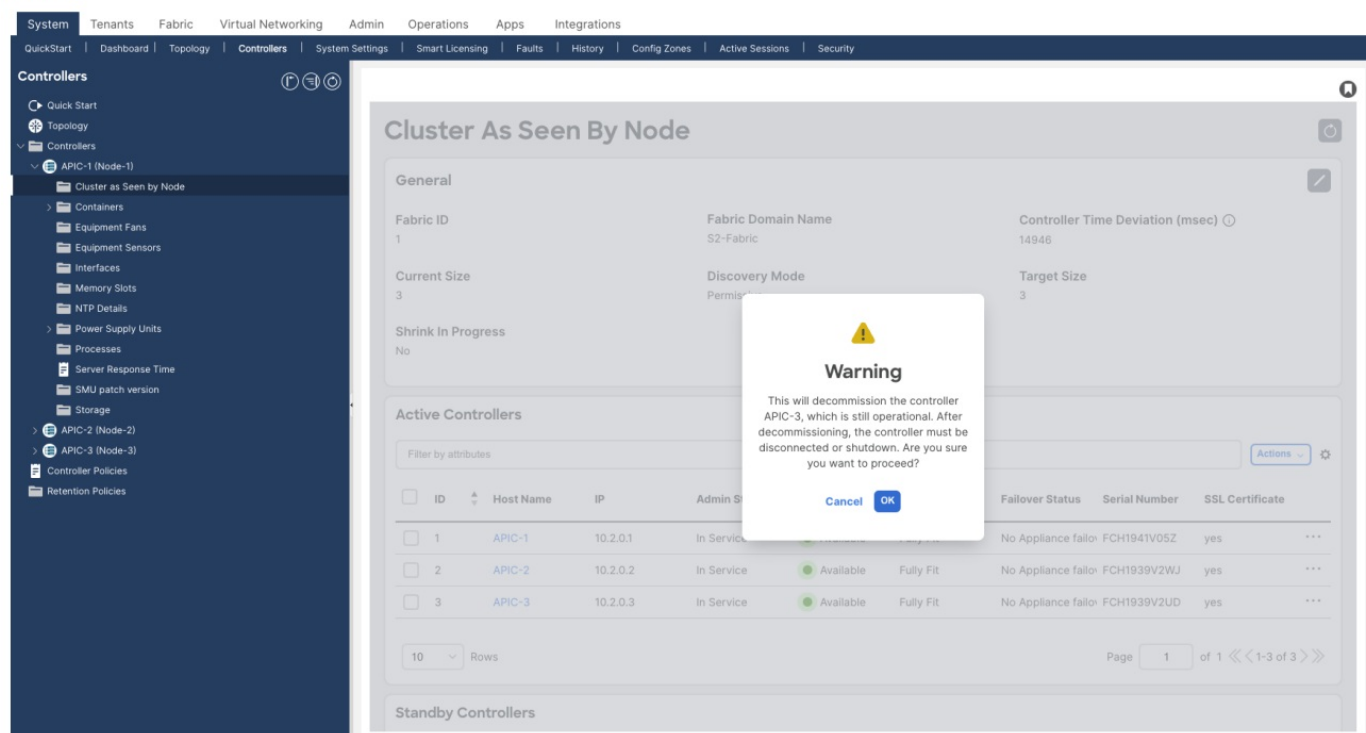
System Tenants Fabric Virtual Networking Admin Operations Apps Integrations

QuickStart | Dashboard | Topology | Controllers | System Settings | Smart Licensing | Faults | History | Config Zones | Active Sessions | Security

Controllers

Quick Start
Topology
Controllers
APIC-1 (Node-1)
Cluster as Seen by Node
Containers
Equipment Fans
Equipment Sensors
Interfaces
Memory Slots
NTP Details
Power Supply Units
Processes
Server Response Time
SMU patch version
Storage
APIC-2 (Node-2)
APIC-3 (Node-3)
Controller Policies
Retention Policies

Cluster As Seen By Node

General

Fabric ID
1

Fabric Domain Name
S2-Fabric

Controller Time Deviation (msec)
14946

Current Size
3

Discovery Mode
Permis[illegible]

Target Size
3

Shrink In Progress
No

Warning

This will decommission the controller APIC-3, which is still operational. After decommissioning, the controller must be disconnected or shutdown. Are you sure you want to proceed?

Cancel OK

Active Controllers

Filter by attributes

Actions

| ID | Host Name | IP | Admin St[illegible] | | | Failover Status | Serial Number | SSL Certificate |
|---|---|---|---|---|---|---|---|---|
| 1 | APIC-1 | 10.2.0.1 | In Service | Available | Fully Fit | No Appliance failo | FCH1941V0SZ | yes |
| 2 | APIC-2 | 10.2.0.2 | In Service | Available | Fully Fit | No Appliance failo | FCH1939V2WJ | yes |
| 3 | APIC-3 | 10.2.0.3 | In Service | Available | Fully Fit | No Appliance failo | FCH1939V2UD | yes |

10 Rows

Page 1 of 1 1-3 of 3

Standby Controllers